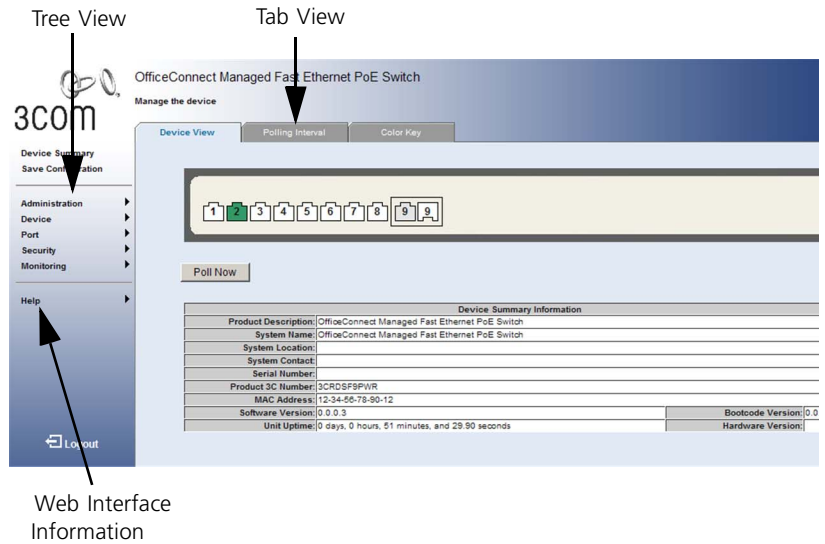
Tree View

Tab View

3com

OfficeConnect Managed Fast Ethernet PoE Switch

Manage the device

Device View | Polling Interval | Color Key

Device Summary
Save Configuration

Administration
Device
Port
Security
Monitoring

Help

Logout

1 2 3 4 5 6 7 8 9 9

Poll Now

| Device Summary Information | | | |
|---|---|---|---|
| Product Description: | OfficeConnect Managed Fast Ethernet PoE Switch | | |
| System Name: | OfficeConnect Managed Fast Ethernet PoE Switch | | |
| System Location: | | | |
| System Contact: | | | |
| Serial Number: | | | |
| Product 3C Number: | 3CRDSF9PWR | | |
| MAC Address: | 12-34-56-78-90-12 | | |
| Software Version: | 0.0.0.3 | Bootcode Version: | 0.0 |
| Unit Uptime: | 0 days, 0 hours, 51 minutes, and 29.90 seconds | Hardware Version: | |

Web Interface Information